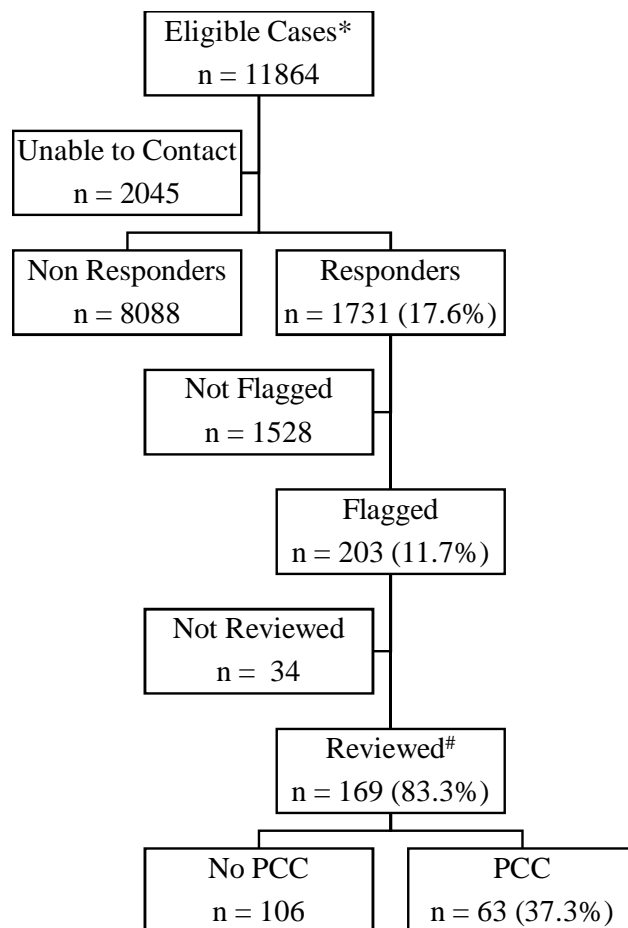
Eligible Cases*
n = 11864

Unable to Contact
n = 2045

Non Responders
n = 8088

Responders
n = 1731 (17.6%)

Not Flagged
n = 1528

Flagged
n = 203 (11.7%)

Not Reviewed
n = 34

Reviewed$^{\#}$
n = 169 (83.3%)

No PCC
n = 106

PCC
n = 63 (37.3%)